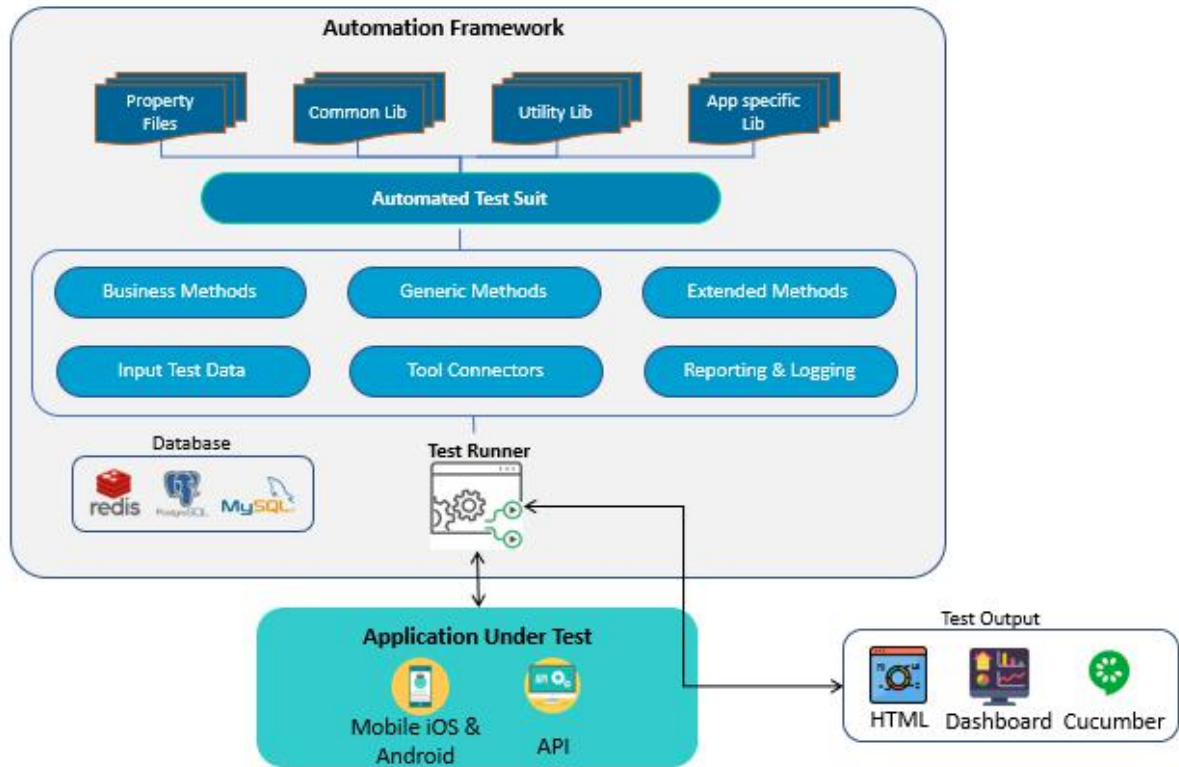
Automation Framework

Property Files

Common Lib

Utility Lib

App specific Lib

Automated Test Suit

Business Methods

Generic Methods

Extended Methods

Input Test Data

Tool Connectors

Reporting & Logging

Database

redis

PostgreSQL

MySQL

Test Runner

Application Under Test

Mobile iOS & Android

API

Test Output

HTML

Dashboard

Cucumber